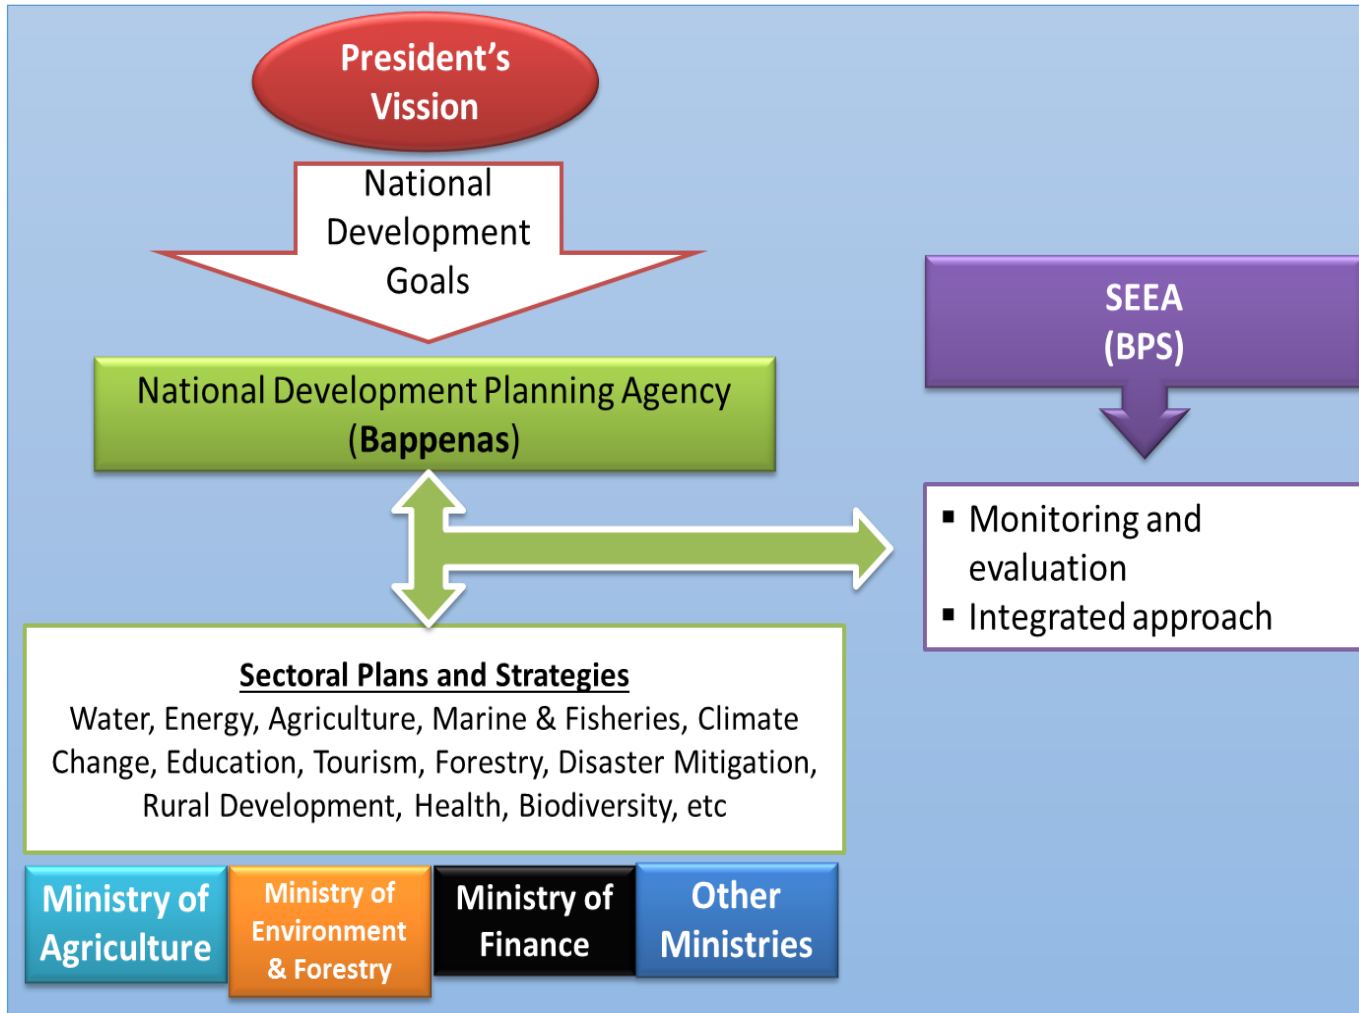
President's Vission

National Development Goals

National Development Planning Agency (Bappenas)

SEEA (BPS)

▪ Monitoring and evaluation
▪ Integrated approach

Sectoral Plans and Strategies
Water, Energy, Agriculture, Marine & Fisheries, Climate Change, Education, Tourism, Forestry, Disaster Mitigation, Rural Development, Health, Biodiversity, etc

Ministry of Agriculture

Ministry of Environment & Forestry

Ministry of Finance

Other Ministries